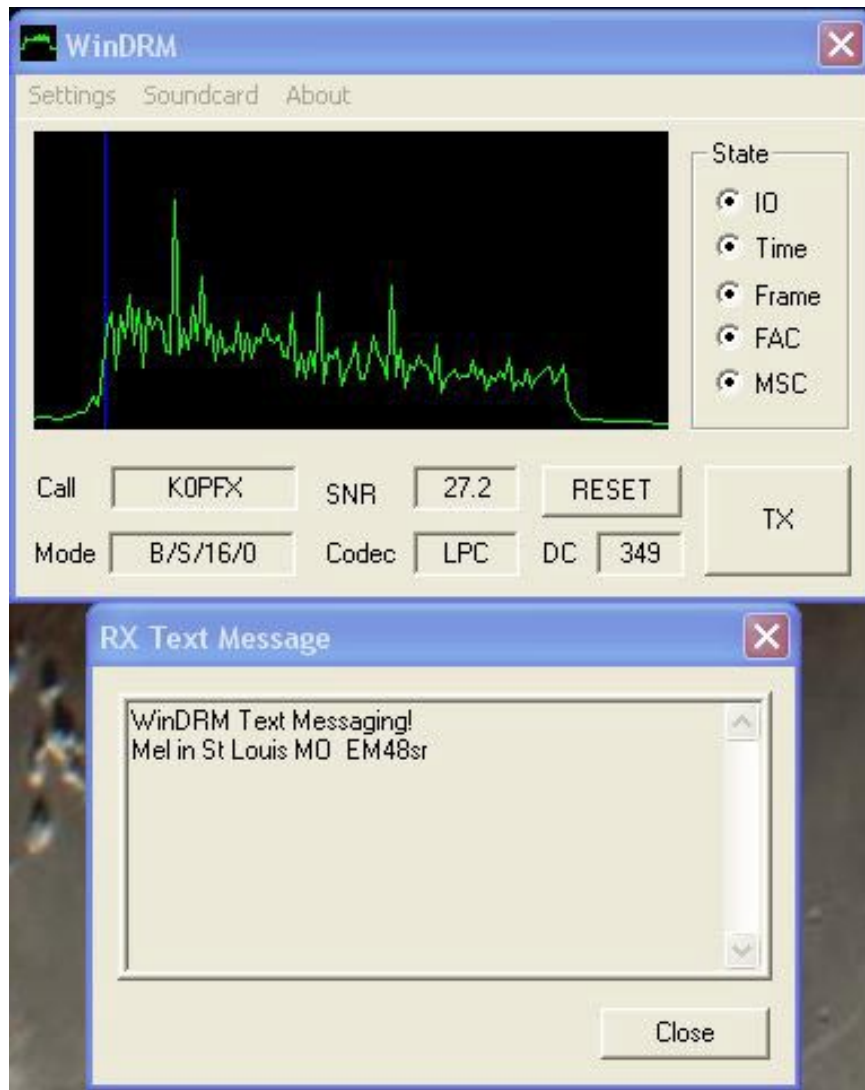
WinDRM

Settings Soundcard About

State

IO

Time

Frame

FAC

MSC

Call KOPFX SNR 27.2 RESET

Mode B/S/16/0 Codec LPC DC 349

TX

RX Text Message

WinDRM Text Messaging!
Mel in St Louis MO EM48sr

Close